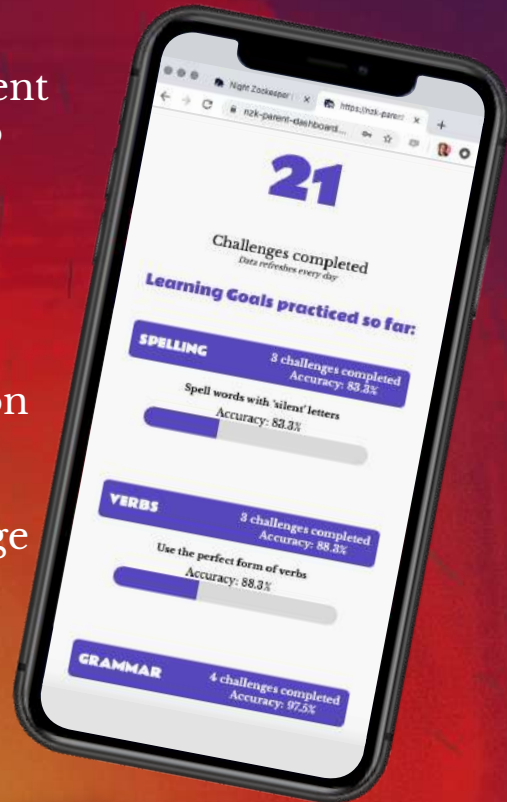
ent

on

ge

Night Zookeeper | ×

https://nzk-parent ×

nzk-parent-dashboard...

21

Challenges completed

Data refreshes every day

Learning Goals practiced so far:

SPELLING

3 challenges completed
Accuracy: 83.3%

Spell words with 'silent' letters

Accuracy: 83.3%

VERBS

3 challenges completed
Accuracy: 88.3%

Use the perfect form of verbs

Accuracy: 88.3%

GRAMMAR

4 challenges completed
Accuracy: 97.5%